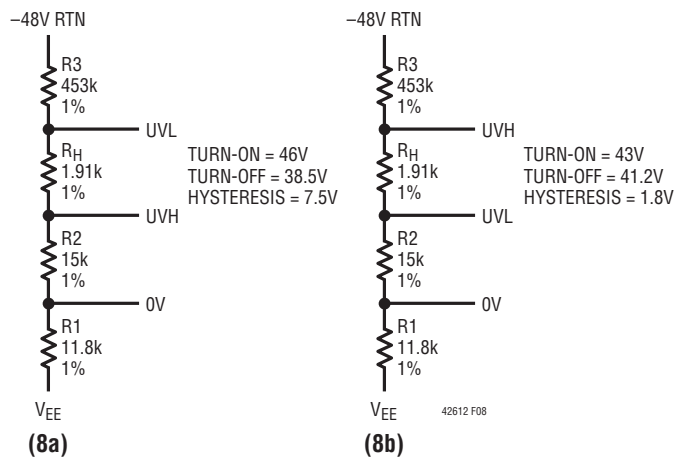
–48V RTN

R3
453k
1%

UVL

$R_H$
1.91k
1%

TURN-ON = 46V
TURN-OFF = 38.5V
HYSTERESIS = 7.5V

UVH

R2
15k
1%

0V

R1
11.8k
1%

$V_{EE}$

(8a)

–48V RTN

R3
453k
1%

UVH

$R_H$
1.91k
1%

TURN-ON = 43V
TURN-OFF = 41.2V
HYSTERESIS = 1.8V

UVL

R2
15k
1%

0V

R1
11.8k
1%

$V_{EE}$

42612 F08

(8b)